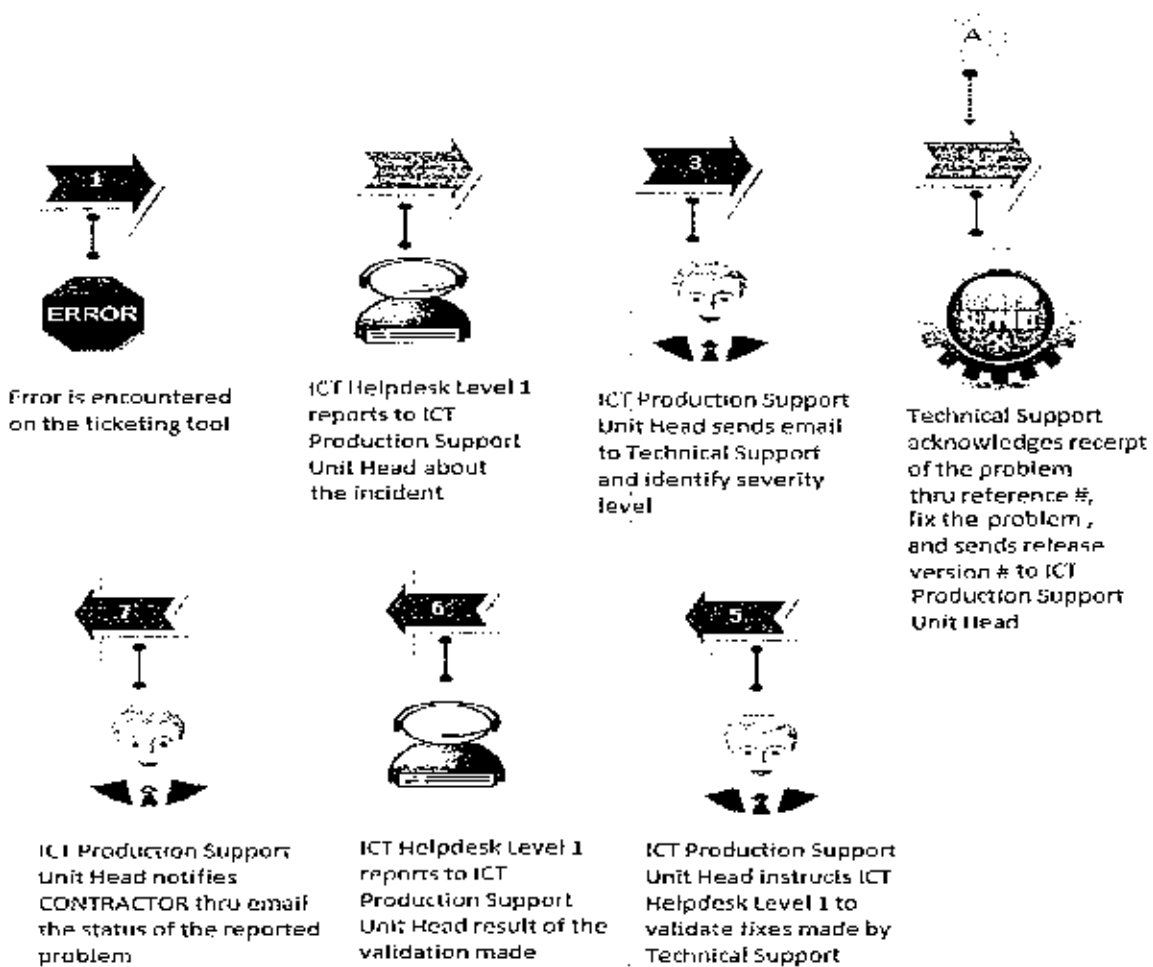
A

1

ERROR

Error is encountered on the ticketing tool

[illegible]

ICT Helpdesk Level 1 reports to ICT Production Support Unit Head about the incident

3

ICT Production Support Unit Head sends email to Technical Support and identify severity level

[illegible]

Technical Support acknowledges receipt of the problem thru reference #, fix the problem, and sends release version # to ICT Production Support Unit Head

7

ICT Production Support Unit Head notifies CONTRACTOR thru email the status of the reported problem

6

ICT Helpdesk Level 1 reports to ICT Production Support Unit Head result of the validation made

5

ICT Production Support Unit Head instructs ICT Helpdesk Level 1 to validate fixes made by Technical Support